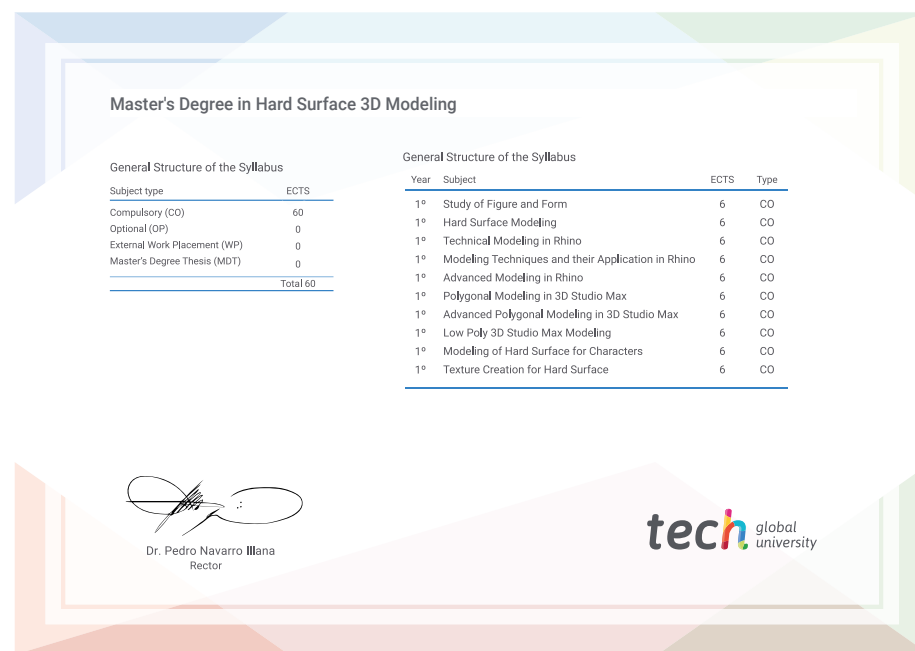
Master's Degree in Hard Surface 3D Modeling

General Structure of the Syllabus

| Subject type | ECTS |
|---|---|
| Compulsory (CO) | 60 |
| Optional (OP) | 0 |
| External Work Placement (WP) | 0 |
| Master's Degree Thesis (MDT) | 0 |
| | Total 60 |

General Structure of the Syllabus

| Year | Subject | ECTS | Type |
|---|---|---|---|
| 1º | Study of Figure and Form | 6 | CO |
| 1º | Hard Surface Modeling | 6 | CO |
| 1º | Technical Modeling in Rhino | 6 | CO |
| 1º | Modeling Techniques and their Application in Rhino | 6 | CO |
| 1º | Advanced Modeling in Rhino | 6 | CO |
| 1º | Polygonal Modeling in 3D Studio Max | 6 | CO |
| 1º | Advanced Polygonal Modeling in 3D Studio Max | 6 | CO |
| 1º | Low Poly 3D Studio Max Modeling | 6 | CO |
| 1º | Modeling of Hard Surface for Characters | 6 | CO |
| 1º | Texture Creation for Hard Surface | 6 | CO |

Dr. Pedro Navarro Illana
Rector

tech global university